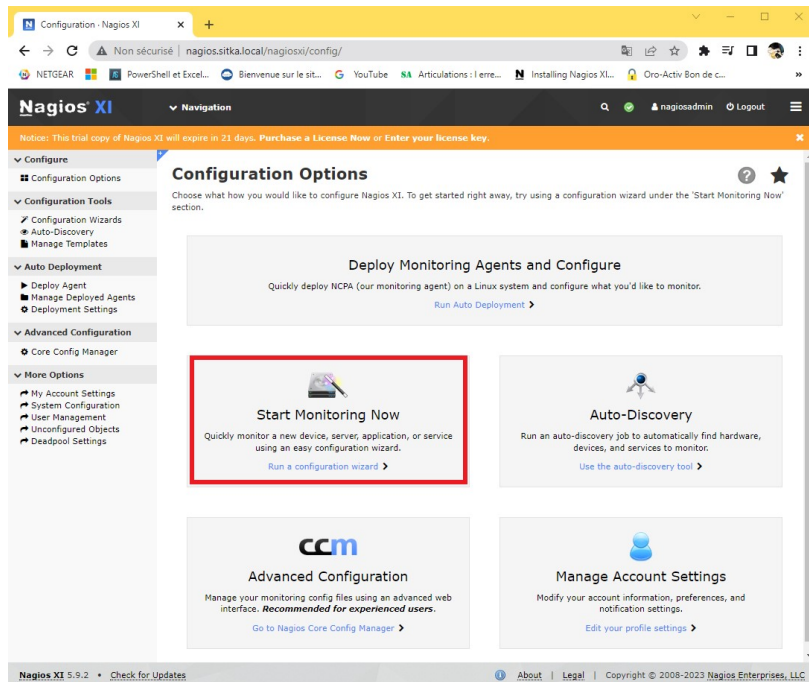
Configuration · Nagios XI

Non sécurisé | nagios.sitka.local/nagiosxi/config/

NETGEAR PowerShell et Excel... Bienvenue sur le sit... YouTube Articulations : l erre... Installing Nagios XI... Oro-Activ Bon de c...

Nagios XI Navigation nagiosadmin Logout

Notice: This trial copy of Nagios XI will expire in 21 days. Purchase a License Now or Enter your license key.

Configure
Configuration Options

Configuration Tools
Configuration Wizards
Auto-Discovery
Manage Templates

Auto Deployment
Deploy Agent
Manage Deployed Agents
Deployment Settings

Advanced Configuration
Core Config Manager

More Options
My Account Settings
System Configuration
User Management
Unconfigured Objects
Deadpool Settings

Configuration Options

Choose what how you would like to configure Nagios XI. To get started right away, try using a configuration wizard under the 'Start Monitoring Now' section.

Deploy Monitoring Agents and Configure
Quickly deploy NCPA (our monitoring agent) on a Linux system and configure what you'd like to monitor.
Run Auto Deployment

Start Monitoring Now
Quickly monitor a new device, server, application, or service using an easy configuration wizard.
Run a configuration wizard

Auto-Discovery
Run an auto-discovery job to automatically find hardware, devices, and services to monitor.
Use the auto-discovery tool

ccm
Advanced Configuration
Manage your monitoring config files using an advanced web interface. Recommended for experienced users.
Go to Nagios Core Config Manager

Manage Account Settings
Modify your account information, preferences, and notification settings.
Edit your profile settings

Nagios XI 5.9.2 • Check for Updates

About | Legal | Copyright © 2008-2023 Nagios Enterprises, LLC